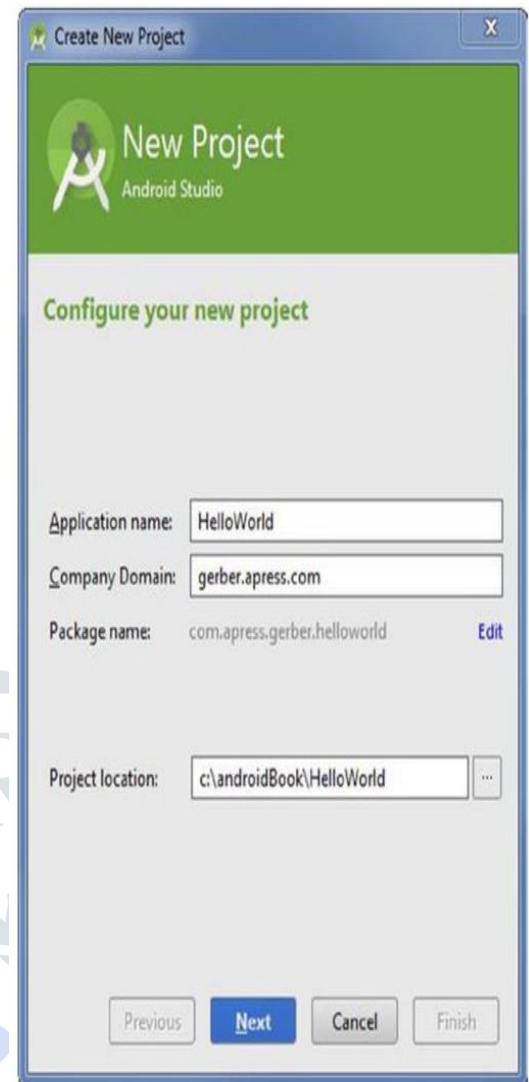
Create New Project

X

New Project
Android Studio

Configure your new project

Application name: HelloWorld

Company Domain: gerber.apress.com

Package name: com.apress.gerber.helloworld Edit

Project location: c:\androidBook\HelloWorld ...

Previous Next Cancel Finish